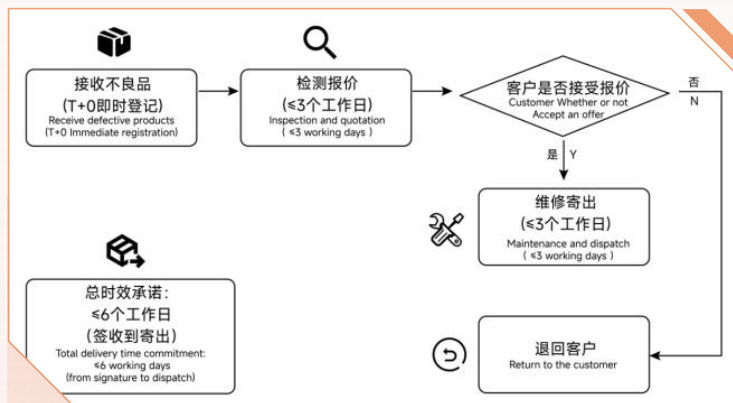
接收不良品
(T+0即时登记)
Receive defective products
(T+0 Immediate registration)

检测报价
(≤3个工作日)
Inspection and quotation
(≤3 working days)

客户是否接受报价
Customer Whether or not Accept an offer

否
N

是 Y

维修寄出
(≤3个工作日)
Maintenance and dispatch
(≤3 working days)

总时效承诺:
≤6个工作日
(签收到寄出)
Total delivery time commitment:
≤6 working days
(from signature to dispatch)

退回客户
Return to the customer